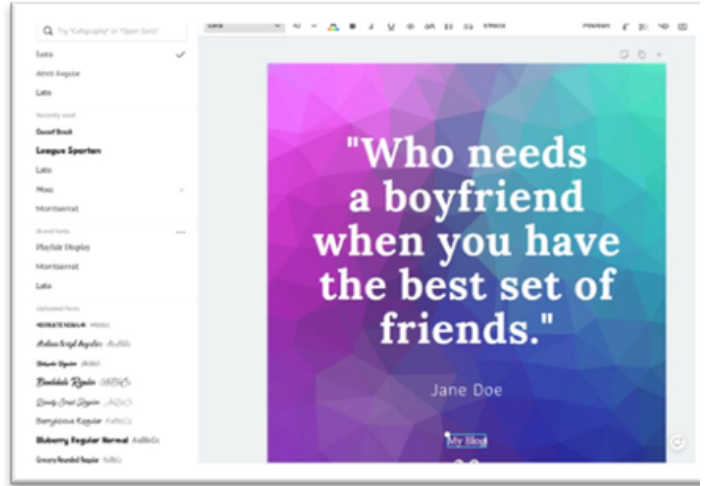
Try "Calligraphy" or "Open Sans"

Lora

Alice Regular

Lato

Recently used

Dancing Script

League Spartan

Lato

Mina

Montserrat

Brand fonts

Playfair Display

Montserrat

Lato

Uploaded fonts

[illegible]

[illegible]

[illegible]

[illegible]

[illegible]

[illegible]

Blueberry Regular Normal

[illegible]

Lora

Effects

Position

"Who needs a boyfriend when you have the best set of friends."

Jane Doe

My Blog